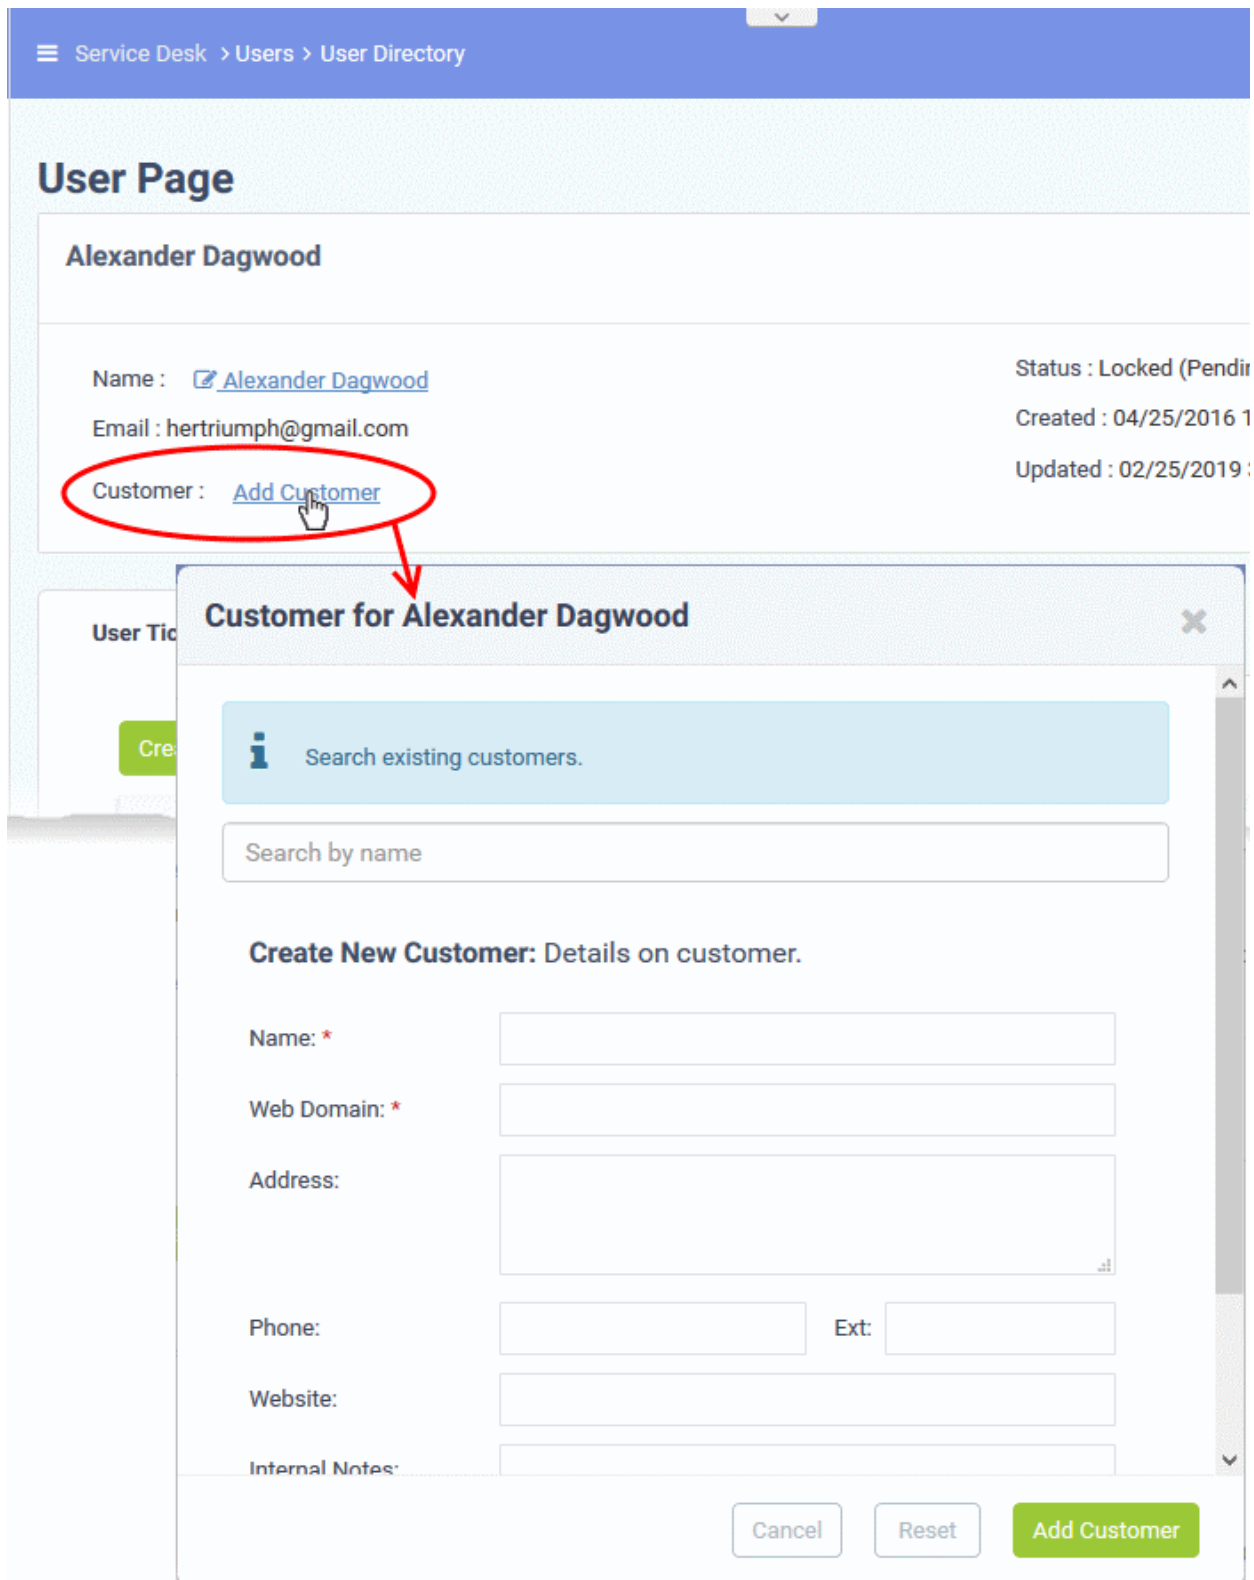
Service Desk > Users > User Directory

User Page

Alexander Dagwood

Name : Alexander Dagwood

Email : hertriumph@gmail.com

Customer : Add Customer

Status : Locked (Pendi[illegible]

Created : 04/25/2016 1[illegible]

Updated : 02/25/2019 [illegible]

User Tic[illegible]

Cre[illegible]

Customer for Alexander Dagwood

Search existing customers.

Search by name

**Create New Customer:** Details on customer.

Name: *

Web Domain: *

Address:

Phone:

Ext:

Website:

Internal Notes:

Cancel

Reset

Add Customer